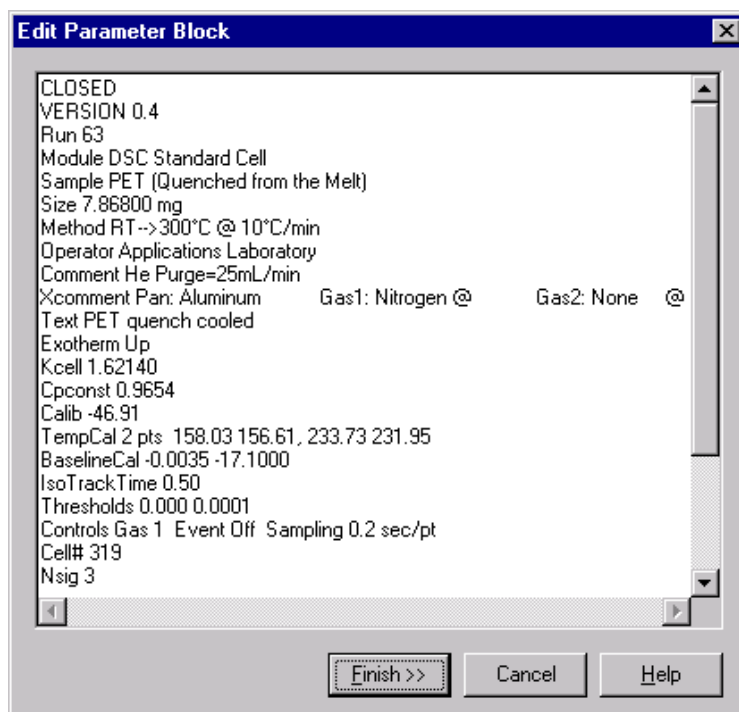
Edit Parameter Block

CLOSED
VERSION 0.4
Run 63
Module DSC Standard Cell
Sample PET (Quenched from the Melt)
Size 7.86800 mg
Method RT-->300°C @ 10°C/min
Operator Applications Laboratory
Comment He Purge=25mL/min
Xcomment Pan: Aluminum Gas1: Nitrogen @ Gas2: None @
Text PET quench cooled
Exotherm Up
Kcell 1.62140
Cpconst 0.9654
Calib -46.91
TempCal 2 pts 158.03 156.61, 233.73 231.95
BaselineCal -0.0035 -17.1000
IsoTrackTime 0.50
Thresholds 0.000 0.0001
Controls Gas 1 Event Off Sampling 0.2 sec/pt
Cell# 319
Nsig 3

Finish >> Cancel Help